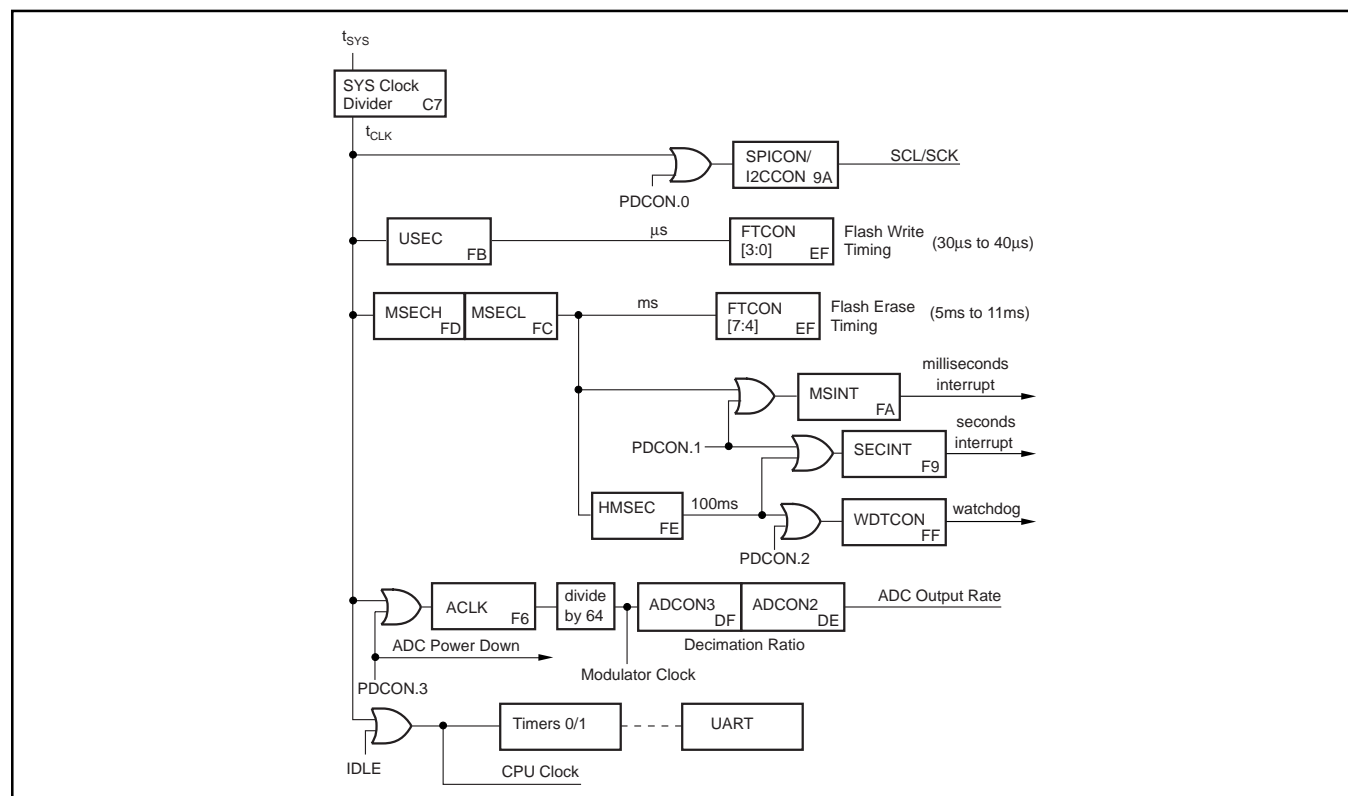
$t_{SYS}$

SYS Clock Divider C7

$t_{CLK}$

SPICON/ I2CCON 9A

SCL/SCK

PDCON.0

USEC FB

μs

FTCON [3:0] EF

Flash Write Timing

(30μs to 40μs)

MSECH FD

MSECL FC

ms

FTCON [7:4] EF

Flash Erase Timing

(5ms to 11ms)

MSINT FA

milliseconds interrupt

PDCON.1

SECINT F9

seconds interrupt

HMSEC FE

100ms

WDTCON FF

watchdog

PDCON.2

ACLK F6

divide by 64

ADCON3 DF

ADCON2 DE

ADC Output Rate

Decimation Ratio

ADC Power Down

Modulator Clock

PDCON.3

Timers 0/1

UART

IDLE

CPU Clock